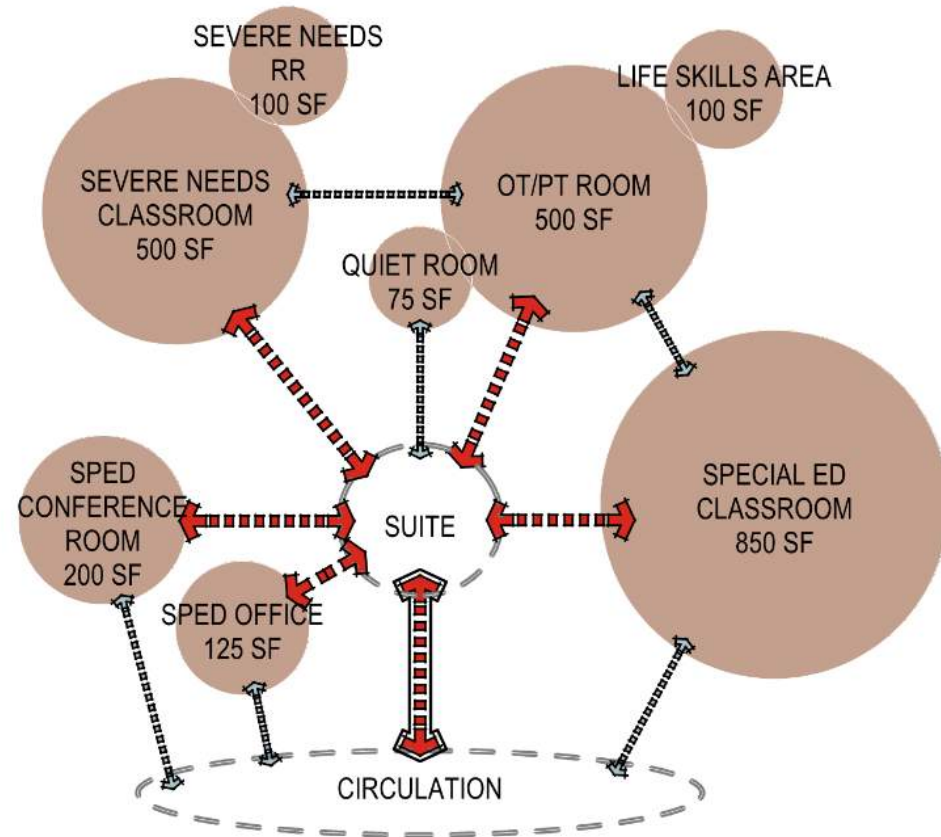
SEVERE NEEDS
RR
100 SF

LIFE SKILLS AREA
100 SF

SEVERE NEEDS
CLASSROOM
500 SF

OT/PT ROOM
500 SF

QUIET ROOM
75 SF

SPED
CONFERENCE
ROOM
200 SF

SUITE

SPECIAL ED
CLASSROOM
850 SF

SPED OFFICE
125 SF

CIRCULATION